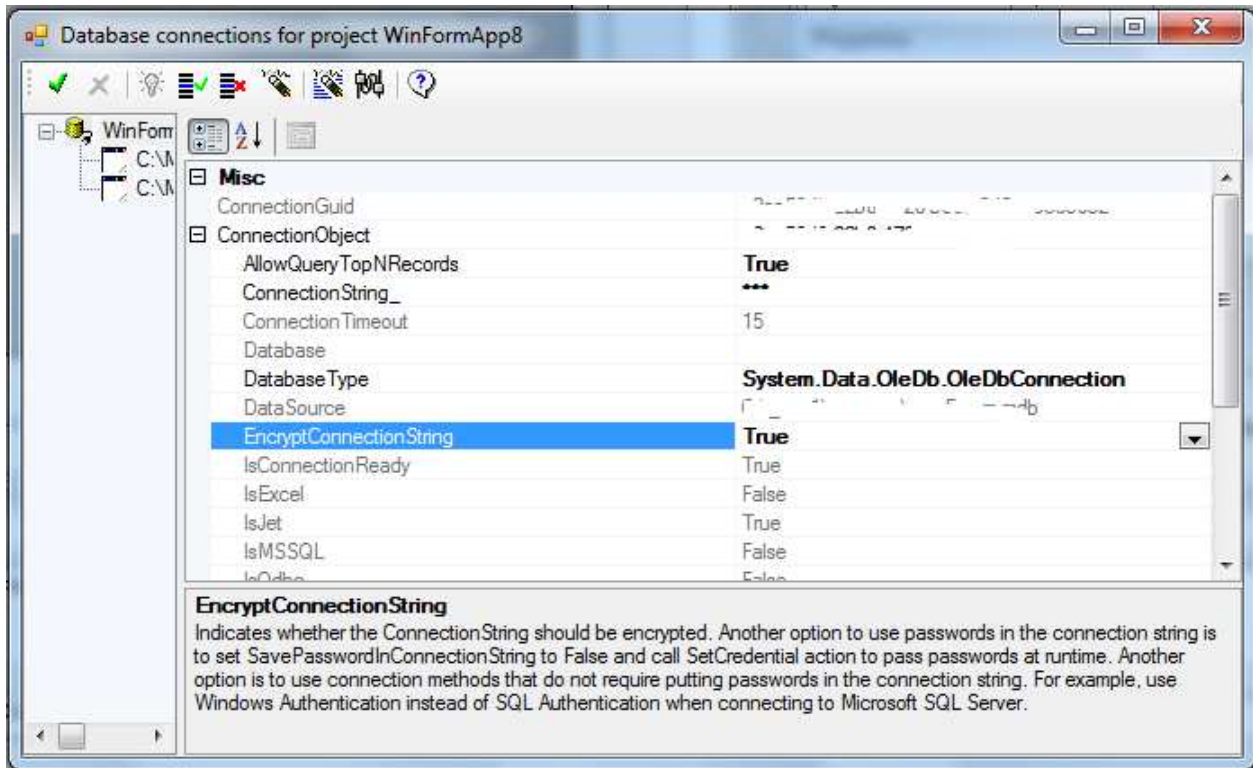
Database connections for project WinFormApp8

WinForm
C:\N
C:\N

| | |
|---|---|
| Misc | |
| ConnectionGuid | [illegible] |
| ConnectionObject | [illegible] |
| AllowQueryTopNRecords | True |
| ConnectionString_ | *** |
| ConnectionTimeout | 15 |
| Database | |
| DatabaseType | System.Data.OleDb.OleDbConnection |
| DataSource | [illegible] |
| EncryptConnectionString | True |
| IsConnectionReady | True |
| IsExcel | False |
| IsJet | True |
| IsMSSQL | False |
| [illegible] | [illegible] |

EncryptConnectionString
Indicates whether the ConnectionString should be encrypted. Another option to use passwords in the connection string is to set SavePasswordInConnectionString to False and call SetCredential action to pass passwords at runtime. Another option is to use connection methods that do not require putting passwords in the connection string. For example, use Windows Authentication instead of SQL Authentication when connecting to Microsoft SQL Server.